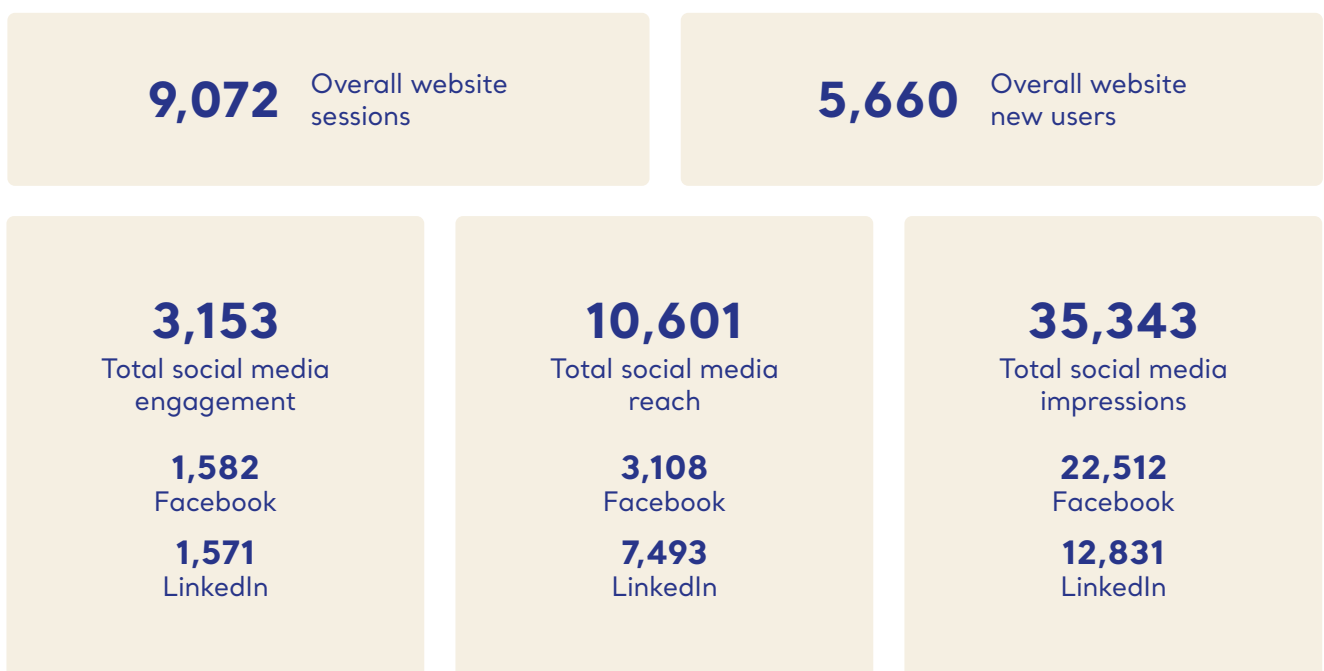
9,072 Overall website sessions

5,660 Overall website new users

3,153
Total social media engagement

1,582
Facebook

1,571
LinkedIn

10,601
Total social media reach

3,108
Facebook

7,493
LinkedIn

35,343
Total social media impressions

22,512
Facebook

12,831
LinkedIn